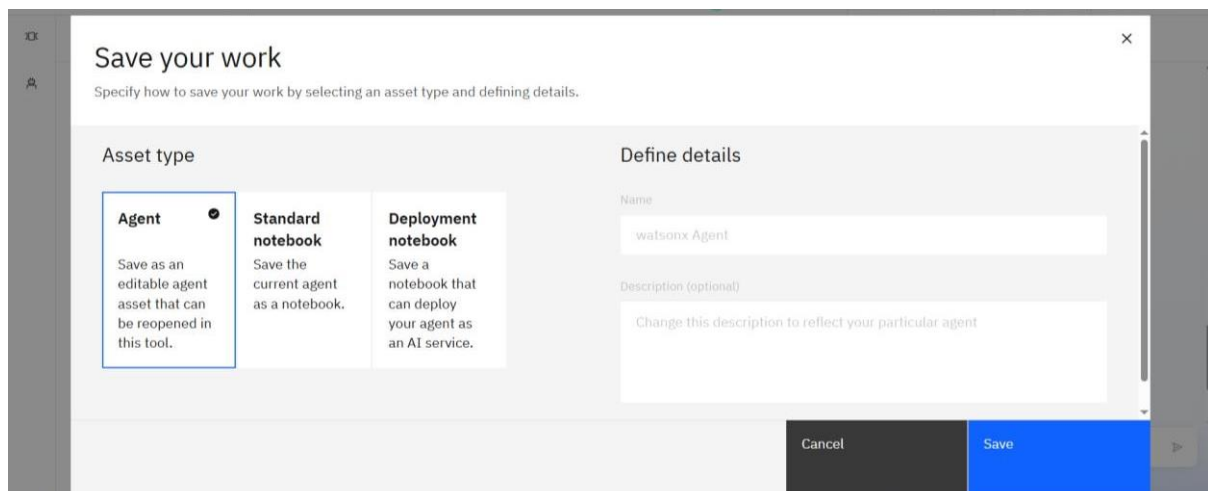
Save your work

Specify how to save your work by selecting an asset type and defining details.

Asset type

Agent

Save as an editable agent asset that can be reopened in this tool.

Standard notebook

Save the current agent as a notebook.

Deployment notebook

Save a notebook that can deploy your agent as an AI service.

Define details

Name

watsonx Agent

Description (optional)

Change this description to reflect your particular agent

Cancel

Save